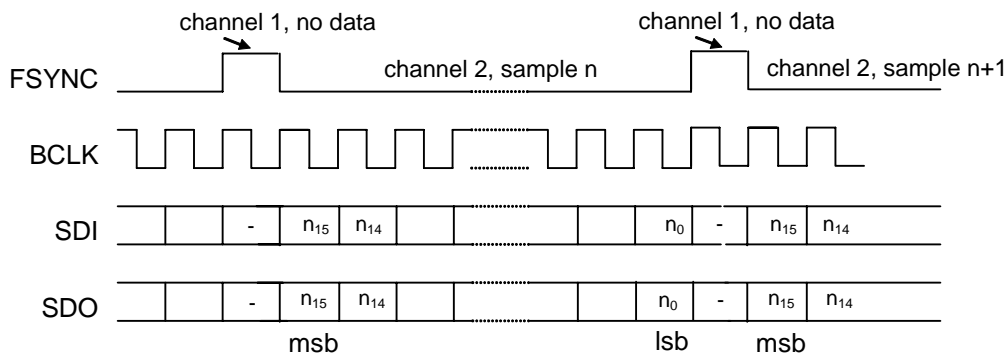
channel 1, no data

channel 1, no data

FSYNC

channel 2, sample n

channel 2, sample n+1

BCLK

SDI

- $n_{15}$ $n_{14}$ $n_0$ - $n_{15}$ $n_{14}$

SDO

- $n_{15}$ $n_{14}$ $n_0$ - $n_{15}$ $n_{14}$

msb lsb msb